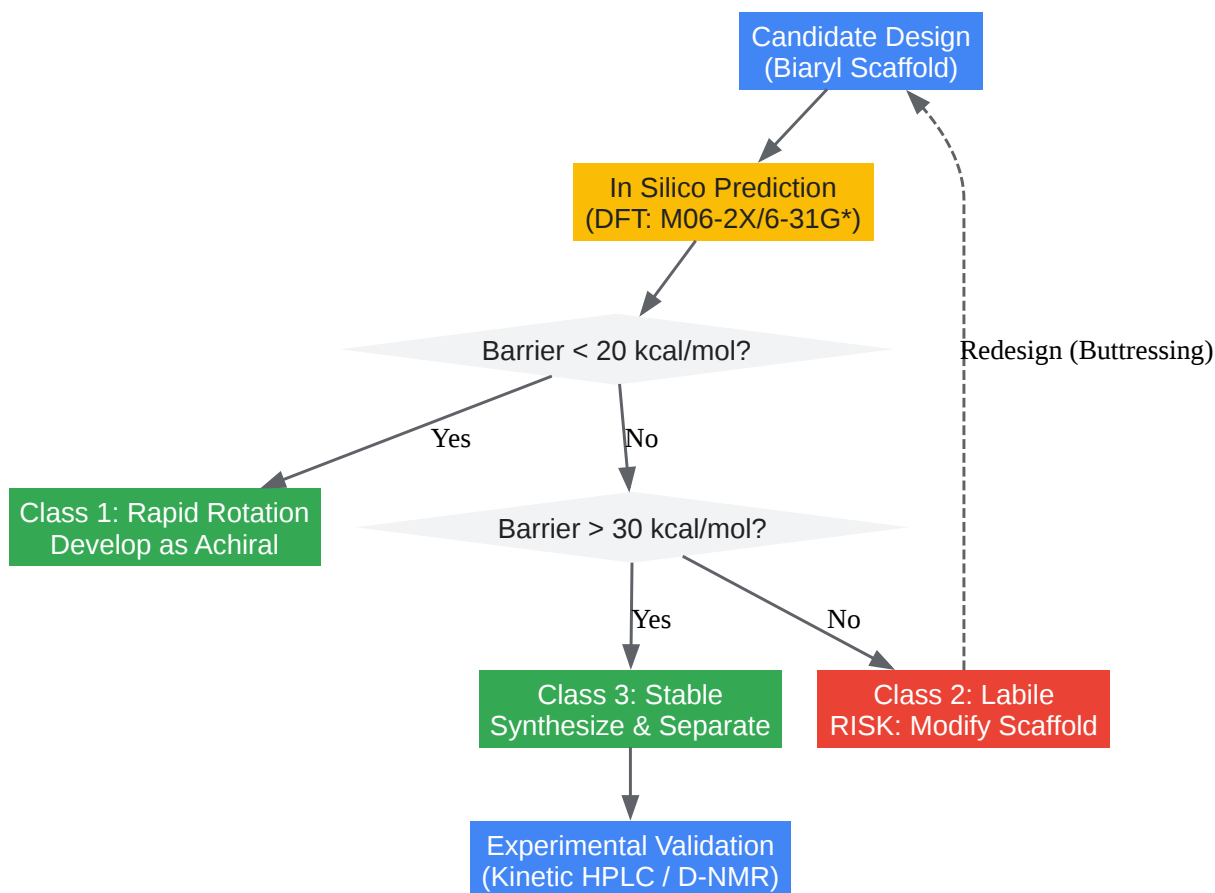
Candidate Design
(Biaryl Scaffold)

In Silico Prediction
(DFT: M06-2X/6-31G*)

Redesign (Buttressing)

Barrier < 20 kcal/mol?

Yes

No

Class 1: Rapid Rotation
Develop as Achiral

Barrier > 30 kcal/mol?

Yes

No

Class 3: Stable
Synthesize & Separate

Class 2: Labile
RISK: Modify Scaffold

Experimental Validation
(Kinetic HPLC / D-NMR)